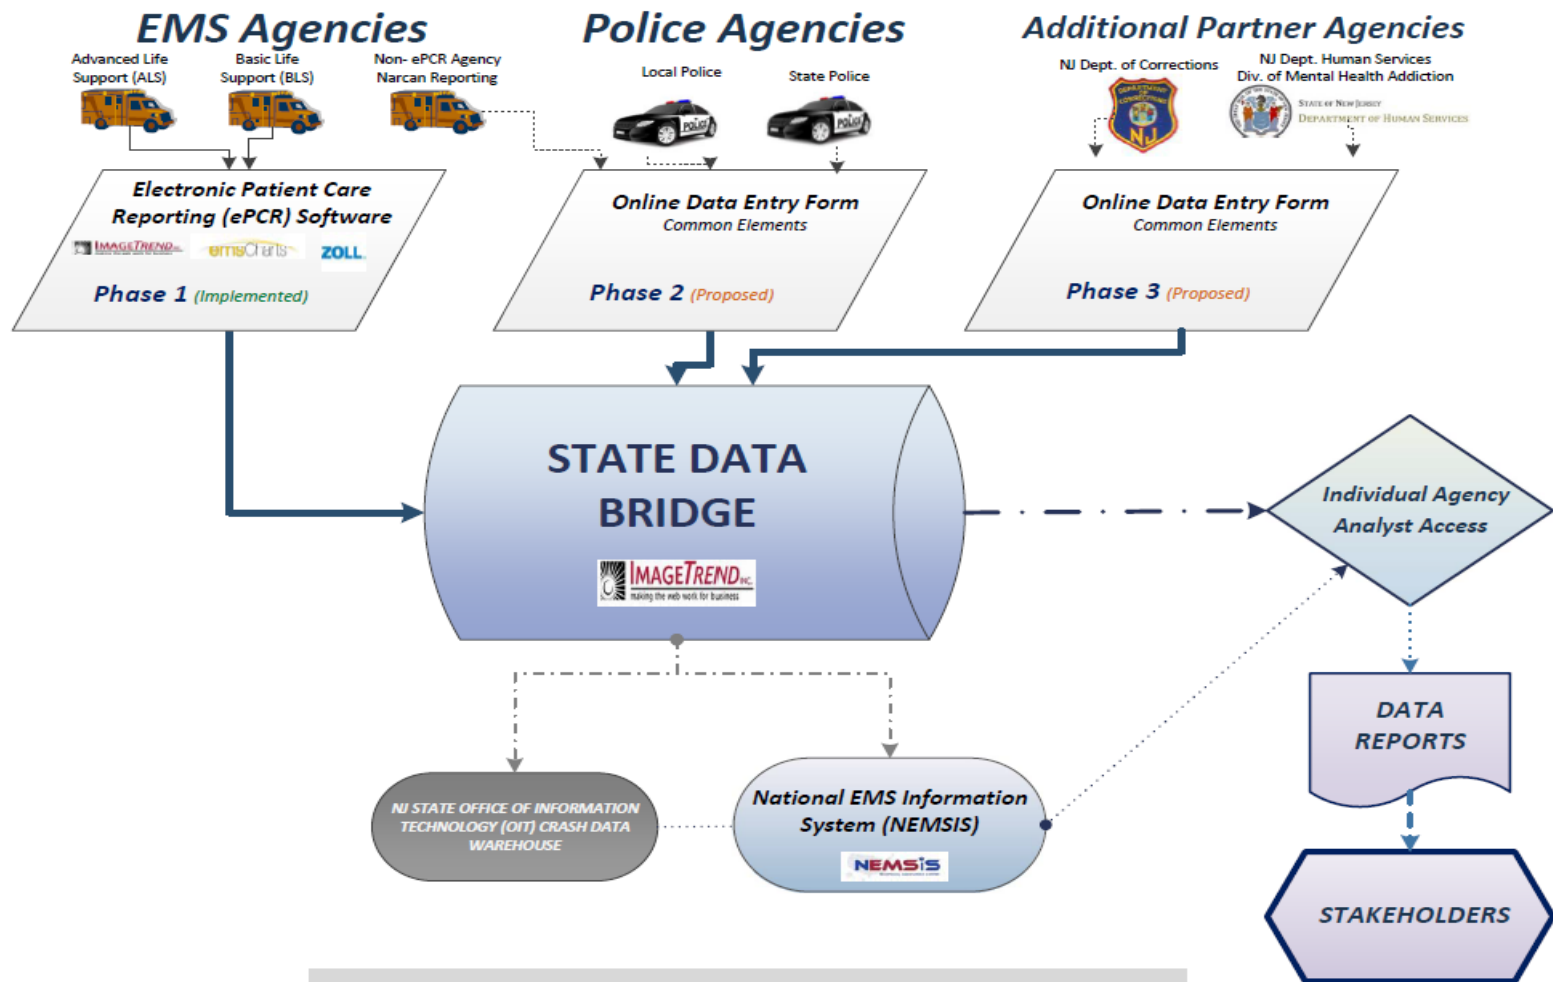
EMS Agencies

Advanced Life Support (ALS)

Basic Life Support (BLS)

Non- ePCR Agency Narcan Reporting

Police Agencies

Local Police

State Police

POLICE

POLICE

Additional Partner Agencies

NJ Dept. of Corrections

NJ Dept. Human Services Div. of Mental Health Addiction

State of New Jersey Department of Human Services

Electronic Patient Care Reporting (ePCR) Software

ImageTrend

emsCharts

ZOLL

Phase 1 (Implemented)

Online Data Entry Form
Common Elements

Phase 2 (Proposed)

Online Data Entry Form
Common Elements

Phase 3 (Proposed)

STATE DATA BRIDGE

ImageTrend Inc. making the web work for business

Individual Agency Analyst Access

DATA REPORTS

STAKEHOLDERS

NJ STATE OFFICE OF INFORMATION TECHNOLOGY (OIT) CRASH DATA WAREHOUSE

National EMS Information System (NEMSIS)

NEMSIS